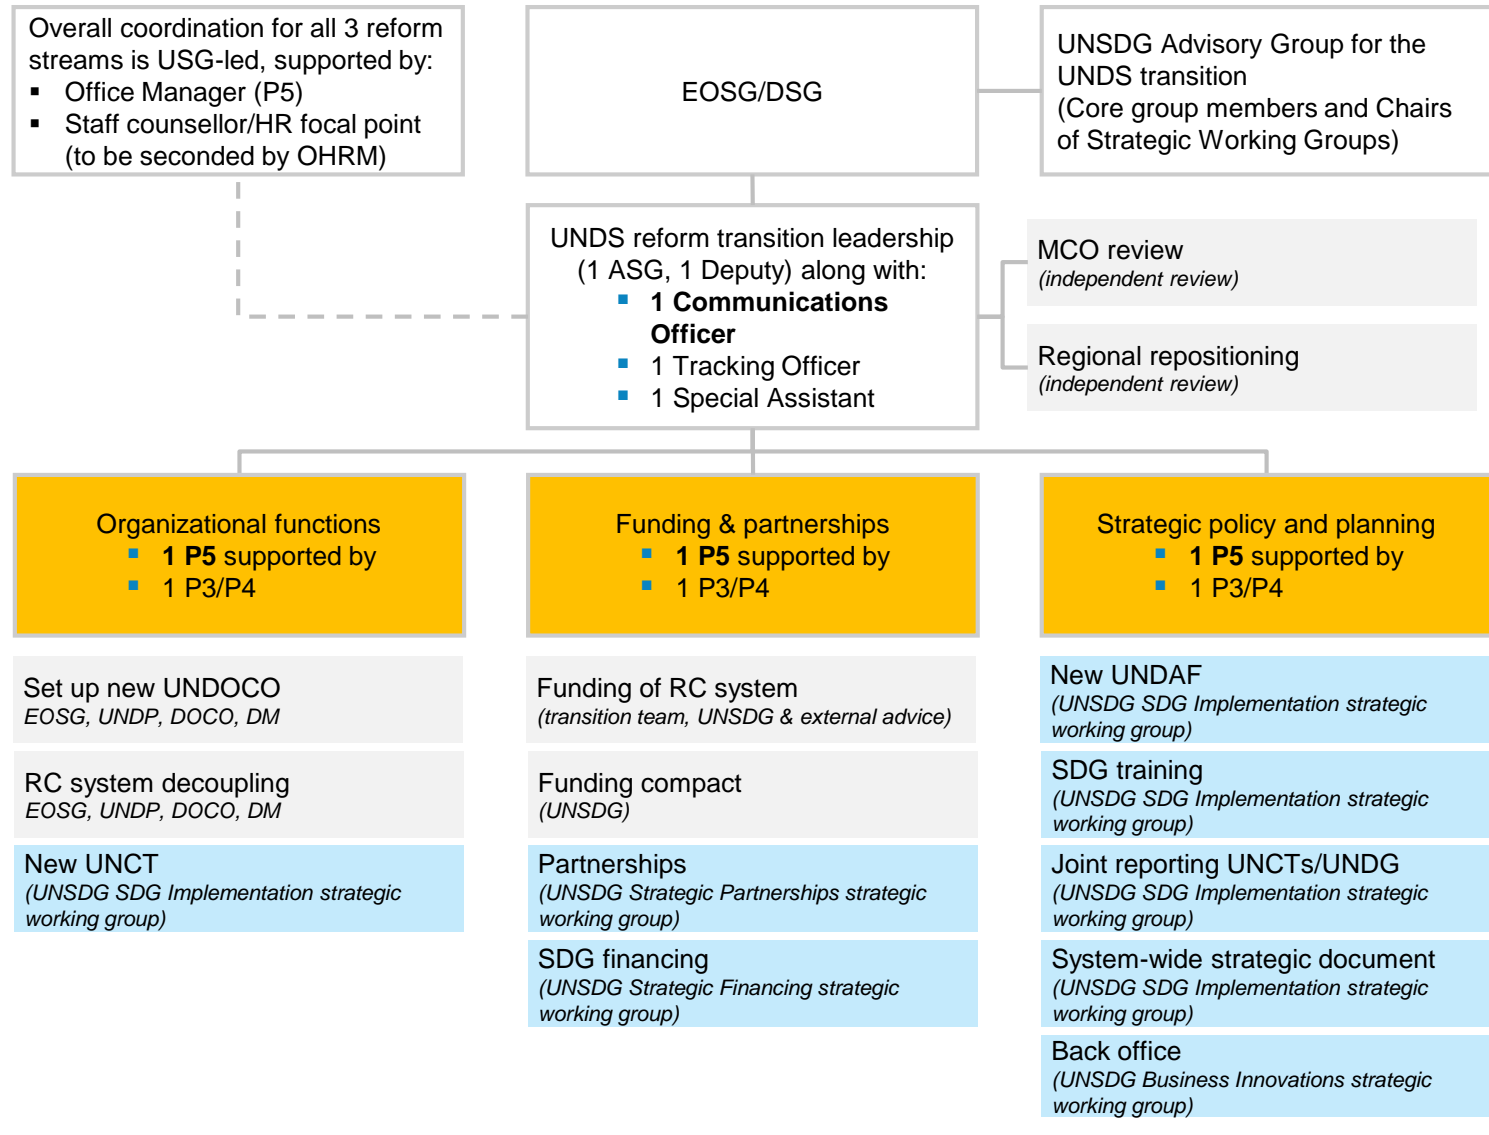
Overall coordination for all 3 reform streams is USG-led, supported by:
▪ Office Manager (P5)
▪ Staff counsellor/HR focal point (to be seconded by OHRM)

EOSG/DSG

UNSDG Advisory Group for the UNDS transition
(Core group members and Chairs of Strategic Working Groups)

UNDS reform transition leadership (1 ASG, 1 Deputy) along with:
▪ **1 Communications Officer**
▪ 1 Tracking Officer
▪ 1 Special Assistant

MCO review
*(independent review)*

Regional repositioning
*(independent review)*

Organizational functions
▪ **1 P5** supported by
▪ 1 P3/P4

Funding & partnerships
▪ **1 P5** supported by
▪ 1 P3/P4

Strategic policy and planning
▪ **1 P5** supported by
▪ 1 P3/P4

Set up new UNDOCO
*EOSG, UNDP, DOCO, DM*

RC system decoupling
*EOSG, UNDP, DOCO, DM*

New UNCT
*(UNSDG SDG Implementation strategic working group)*

Funding of RC system
*(transition team, UNSDG & external advice)*

Funding compact
*(UNSDG)*

Partnerships
*(UNSDG Strategic Partnerships strategic working group)*

SDG financing
*(UNSDG Strategic Financing strategic working group)*

New UNDAF
*(UNSDG SDG Implementation strategic working group)*

SDG training
*(UNSDG SDG Implementation strategic working group)*

Joint reporting UNCTs/UNDG
*(UNSDG SDG Implementation strategic working group)*

System-wide strategic document
*(UNSDG SDG Implementation strategic working group)*

Back office
*(UNSDG Business Innovations strategic working group)*